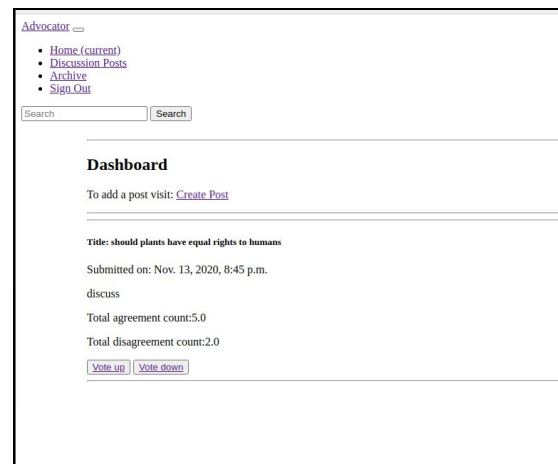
Advocator

- Home (current)
- Discussion Posts
- Archive
- Sign Out

Search Search

## Dashboard

To add a post visit: Create Post

**Title: should plants have equal rights to humans**

Submitted on: Nov. 13, 2020, 8:45 p.m.

discuss

Total agreement count:5.0

Total disagreement count:2.0

Vote up Vote down